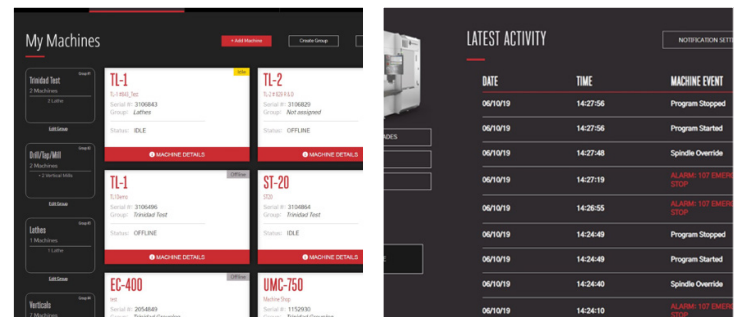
My Machines

+ Add Machine

Create Group

Trinidad Test
Group ID
2 Machines
1 Lathe
Edit Group

Drill/Tap/Mill
Group ID
2 Machines
+ 2 Vertical Mills
Edit Group

Lathes
Group ID
1 Machines
1 Lathe
Edit Group

Verticals
Group ID
2 Machines

TL-1
TL-1 4860_Test
Serial #: 3106843
Group: Lathes
Status: IDLE
MACHINE DETAILS

TL-2
TL-2 828 9.6.0
Serial #: 3106829
Group: Not assigned
Status: OFFLINE
MACHINE DETAILS

TL-1
TL1Demo
Serial #: 3106496
Group: Trinidad Test
Status: OFFLINE
MACHINE DETAILS

ST-20
ST20
Serial #: 3104864
Group: Trinidad Test
Status: IDLE
MACHINE DETAILS

EC-400
Serial #: 2054845

UMC-750
Machine Shop
Serial #: 1152930

LATEST ACTIVITY

NOTIFICATION SETT

| DATE | TIME | MACHINE EVENT |
|---|---|---|
| 06/10/19 | 14:27:56 | Program Stopped |
| 06/10/19 | 14:27:56 | Program Started |
| 06/10/19 | 14:27:48 | Spindle Override |
| 06/10/19 | 14:27:19 | ALARM: 107 EMER STOP |
| 06/10/19 | 14:26:55 | ALARM: 107 EMER STOP |
| 06/10/19 | 14:24:49 | Program Stopped |
| 06/10/19 | 14:24:49 | Program Started |
| 06/10/19 | 14:24:40 | Spindle Override |
| 06/10/19 | 14:24:09 | ALARM: 107 EMER STOP |